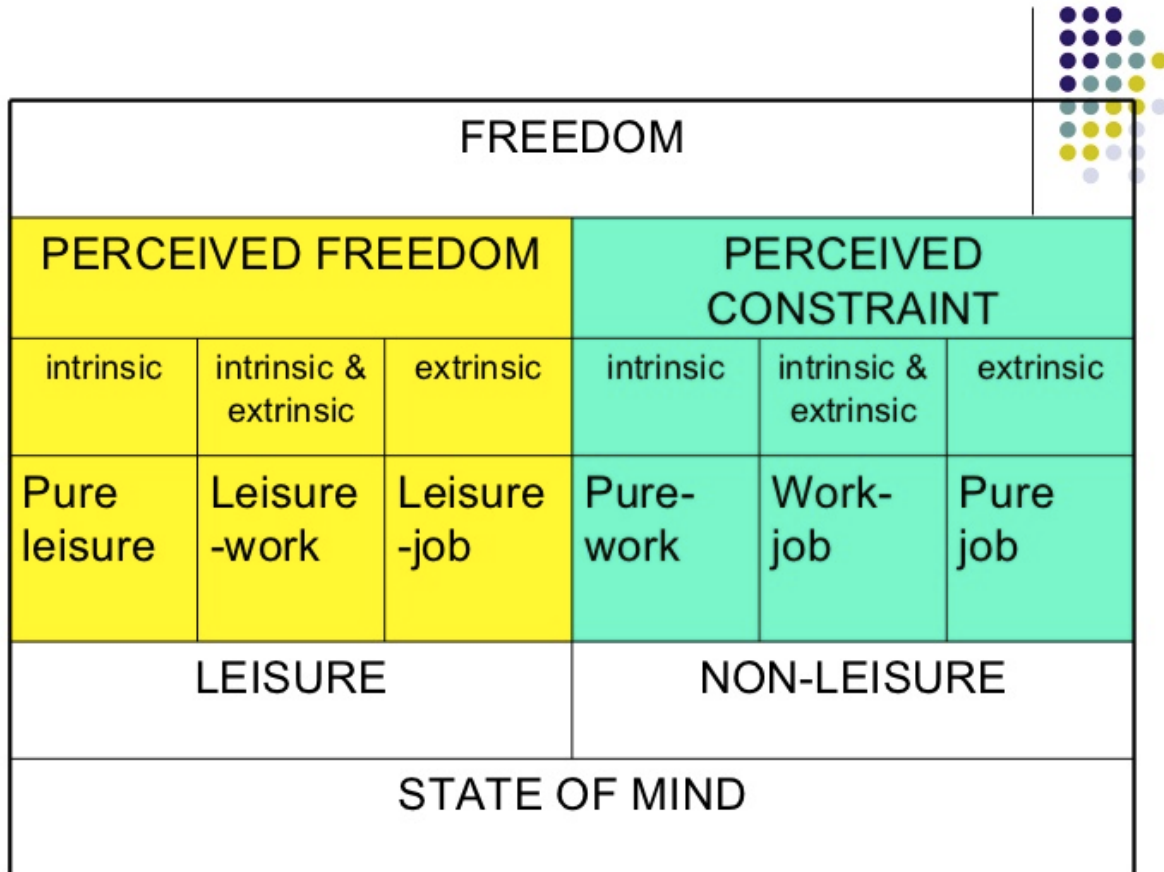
| FREEDOM | | | | | |
|---|---|---|---|---|---|
| PERCEIVED FREEDOM | | | PERCEIVED CONSTRAINT | | |
| intrinsic | intrinsic & extrinsic | extrinsic | intrinsic | intrinsic & extrinsic | extrinsic |
| Pure leisure | Leisure -work | Leisure -job | Pure-work | Work-job | Pure job |
| LEISURE | | | NON-LEISURE | | |
| STATE OF MIND | | | | | |